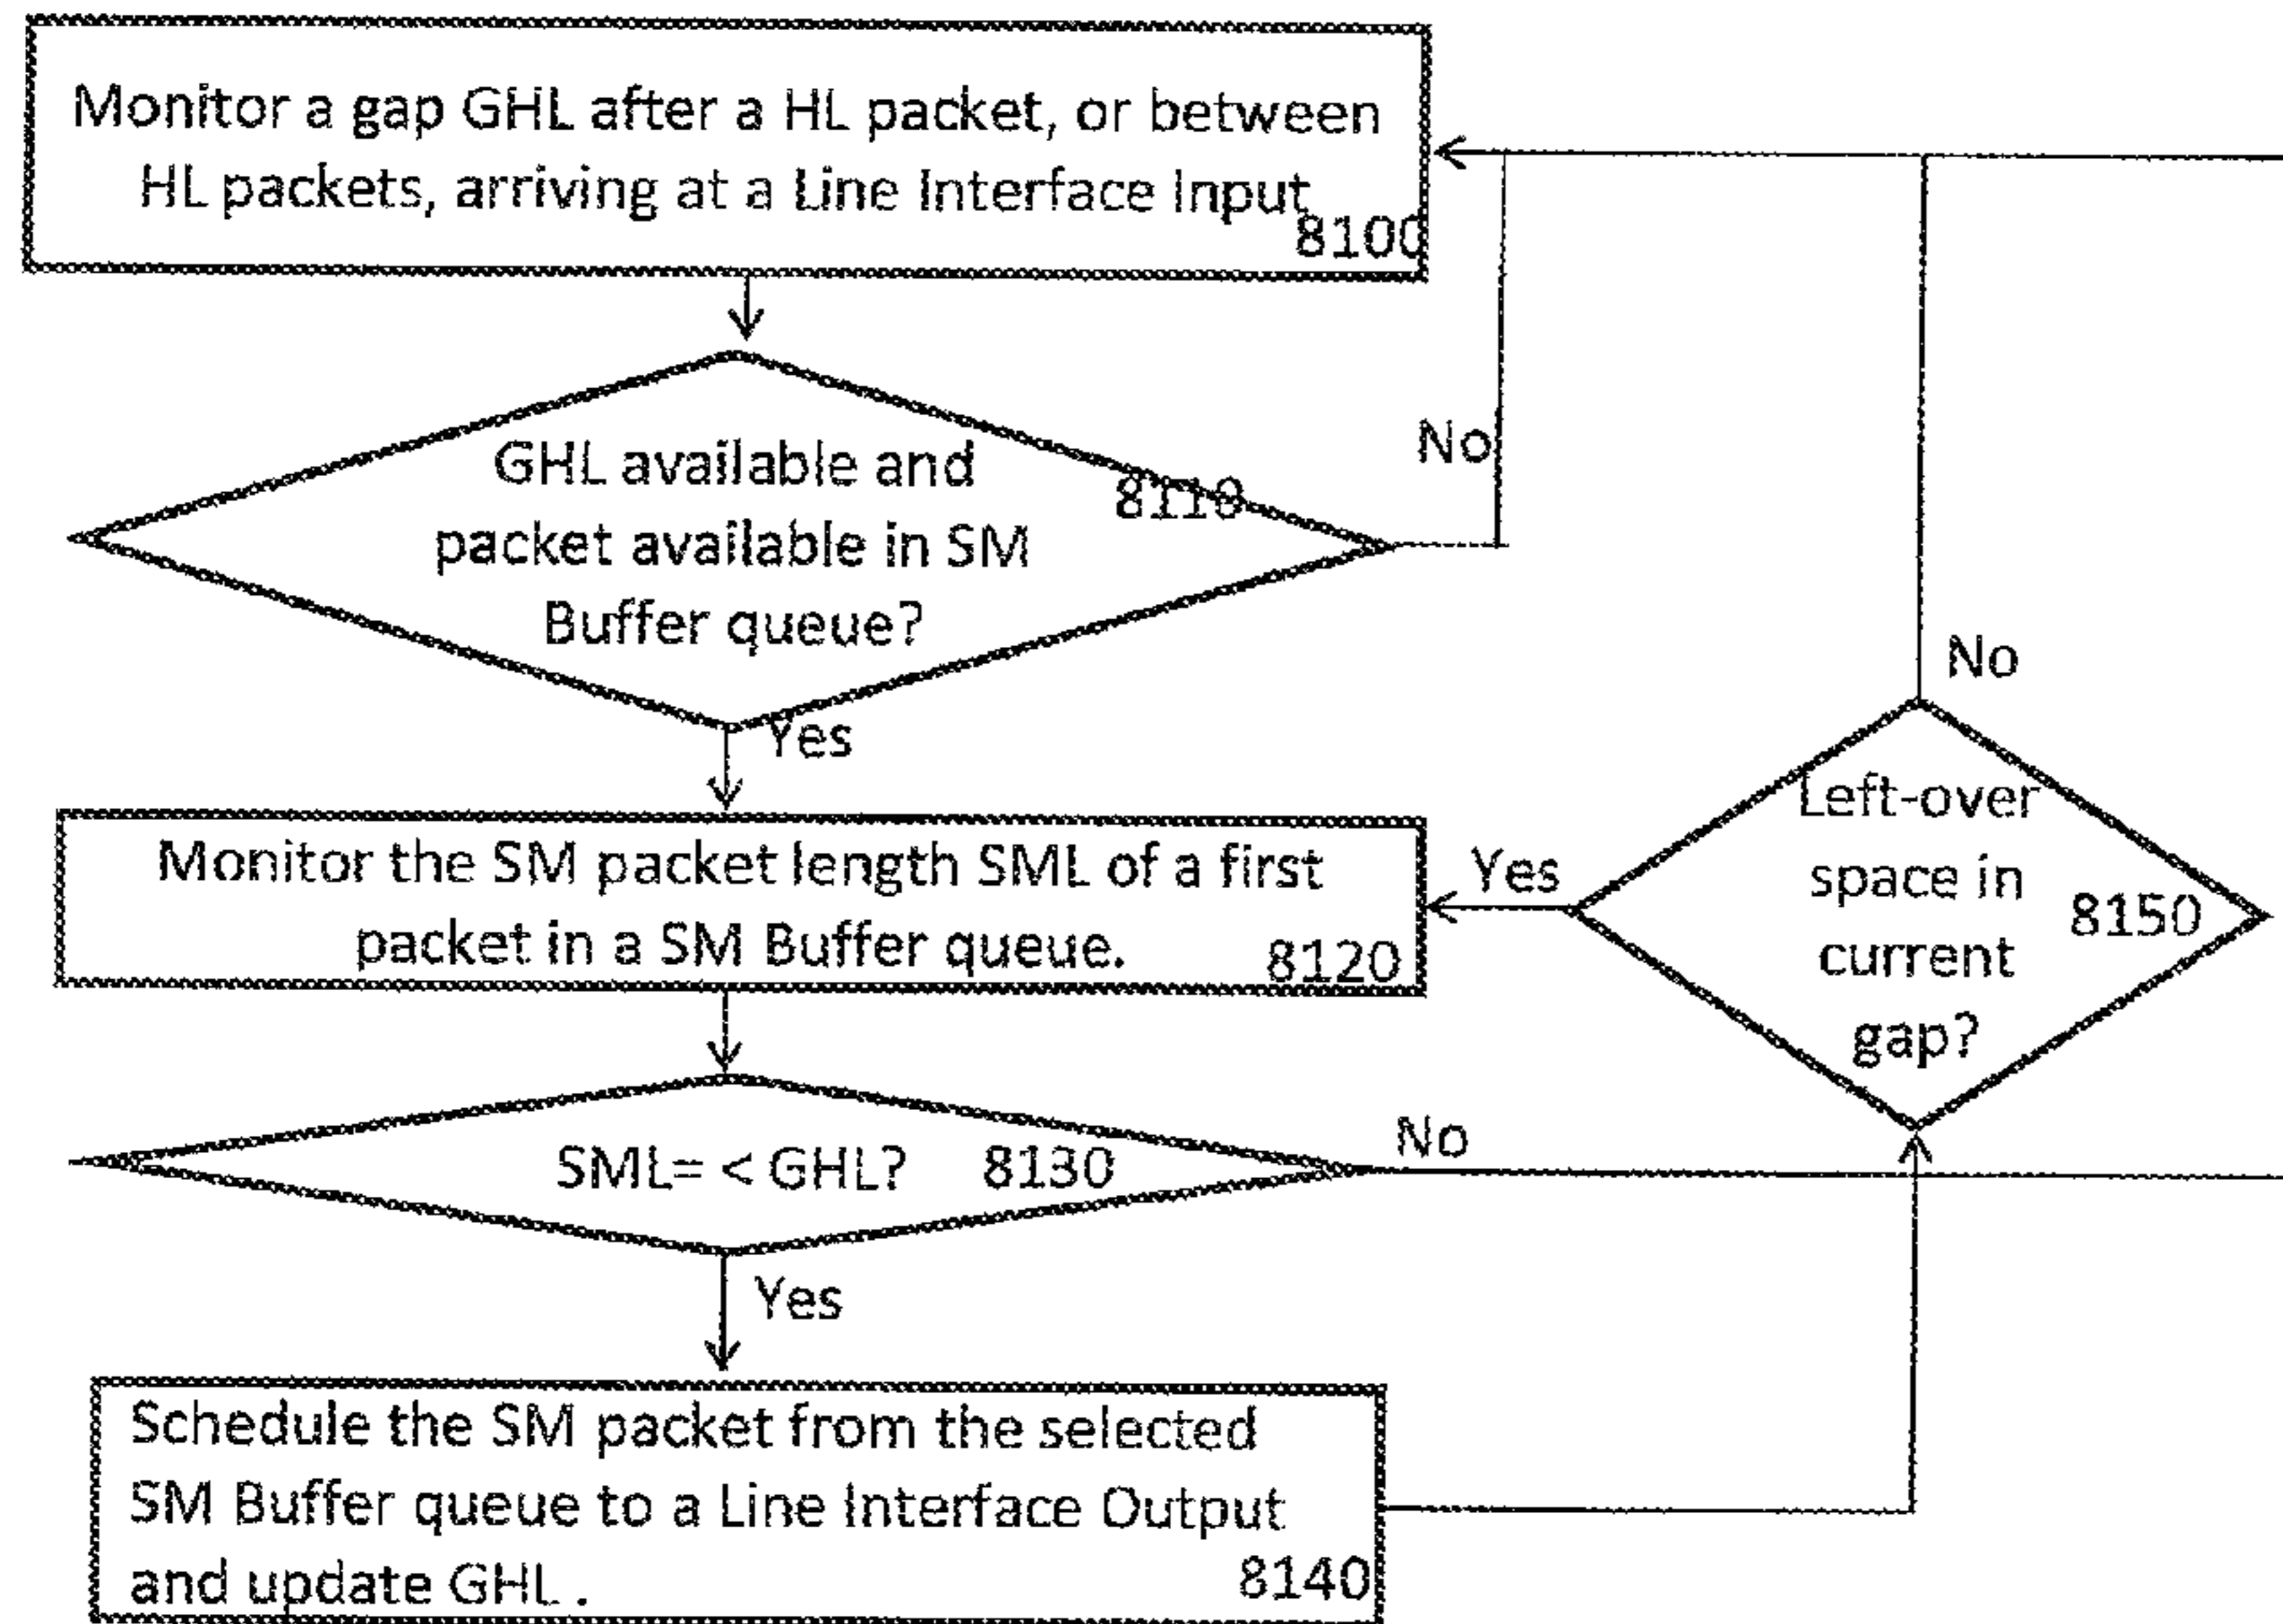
Monitor a gap GHL after a HL packet, or between HL packets, arriving at a Line Interface Input 8100

GHL available and packet available in SM Buffer queue? 8110

No

Yes

Monitor the SM packet length SML of a first packet in a SM Buffer queue. 8120

SML= < GHL? 8130

No

Yes

Schedule the SM packet from the selected SM Buffer queue to a Line Interface Output and update GHL . 8140

Left-over space in current gap? 8150

No

Yes